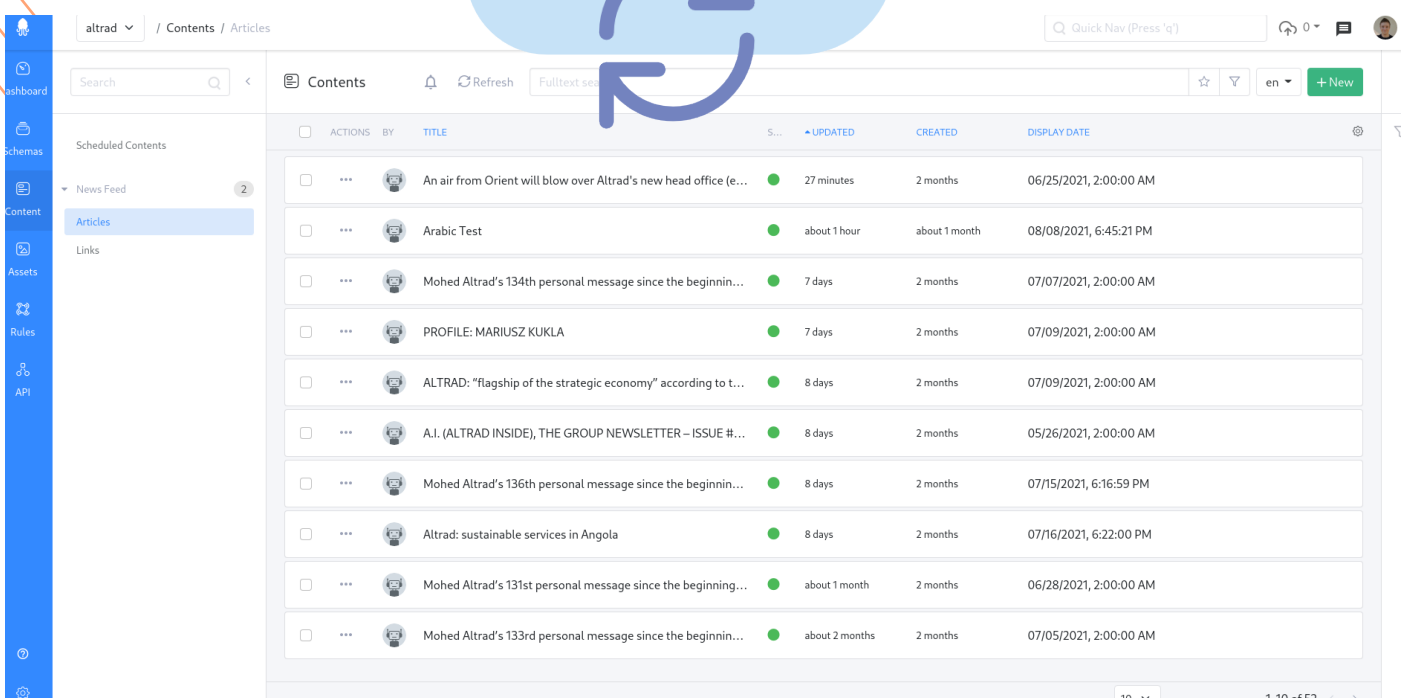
altrad / Contents / Articles

Quick Nav (Press 'q')

0

ashboard

Schemas

Content

Assets

Rules

API

Search

Scheduled Contents

News Feed 2

Articles

Links

Contents

Refresh

Fulltext sea

en

+ New

| ACTIONS | BY | TITLE | S... | UPDATED | CREATED | DISPLAY DATE |
|---|---|---|---|---|---|---|
| ··· | | An air from Orient will blow over Altrad's new head office (e... | | 27 minutes | 2 months | 06/25/2021, 2:00:00 AM |
| ··· | | Arabic Test | | about 1 hour | about 1 month | 08/08/2021, 6:45:21 PM |
| ··· | | Mohed Altrad's 134th personal message since the beginnin... | | 7 days | 2 months | 07/07/2021, 2:00:00 AM |
| ··· | | PROFILE: MARIUSZ KUKLA | | 7 days | 2 months | 07/09/2021, 2:00:00 AM |
| ··· | | ALTRAD: “flagship of the strategic economy” according to t... | | 8 days | 2 months | 07/09/2021, 2:00:00 AM |
| ··· | | A.I. (ALTRAD INSIDE), THE GROUP NEWSLETTER – ISSUE #... | | 8 days | 2 months | 05/26/2021, 2:00:00 AM |
| ··· | | Mohed Altrad's 136th personal message since the beginnin... | | 8 days | 2 months | 07/15/2021, 6:16:59 PM |
| ··· | | Altrad: sustainable services in Angola | | 8 days | 2 months | 07/16/2021, 6:22:00 PM |
| ··· | | Mohed Altrad's 131st personal message since the beginning... | | about 1 month | 2 months | 06/28/2021, 2:00:00 AM |
| ··· | | Mohed Altrad's 133rd personal message since the beginnin... | | about 2 months | 2 months | 07/05/2021, 2:00:00 AM |

10

1-10 of 52